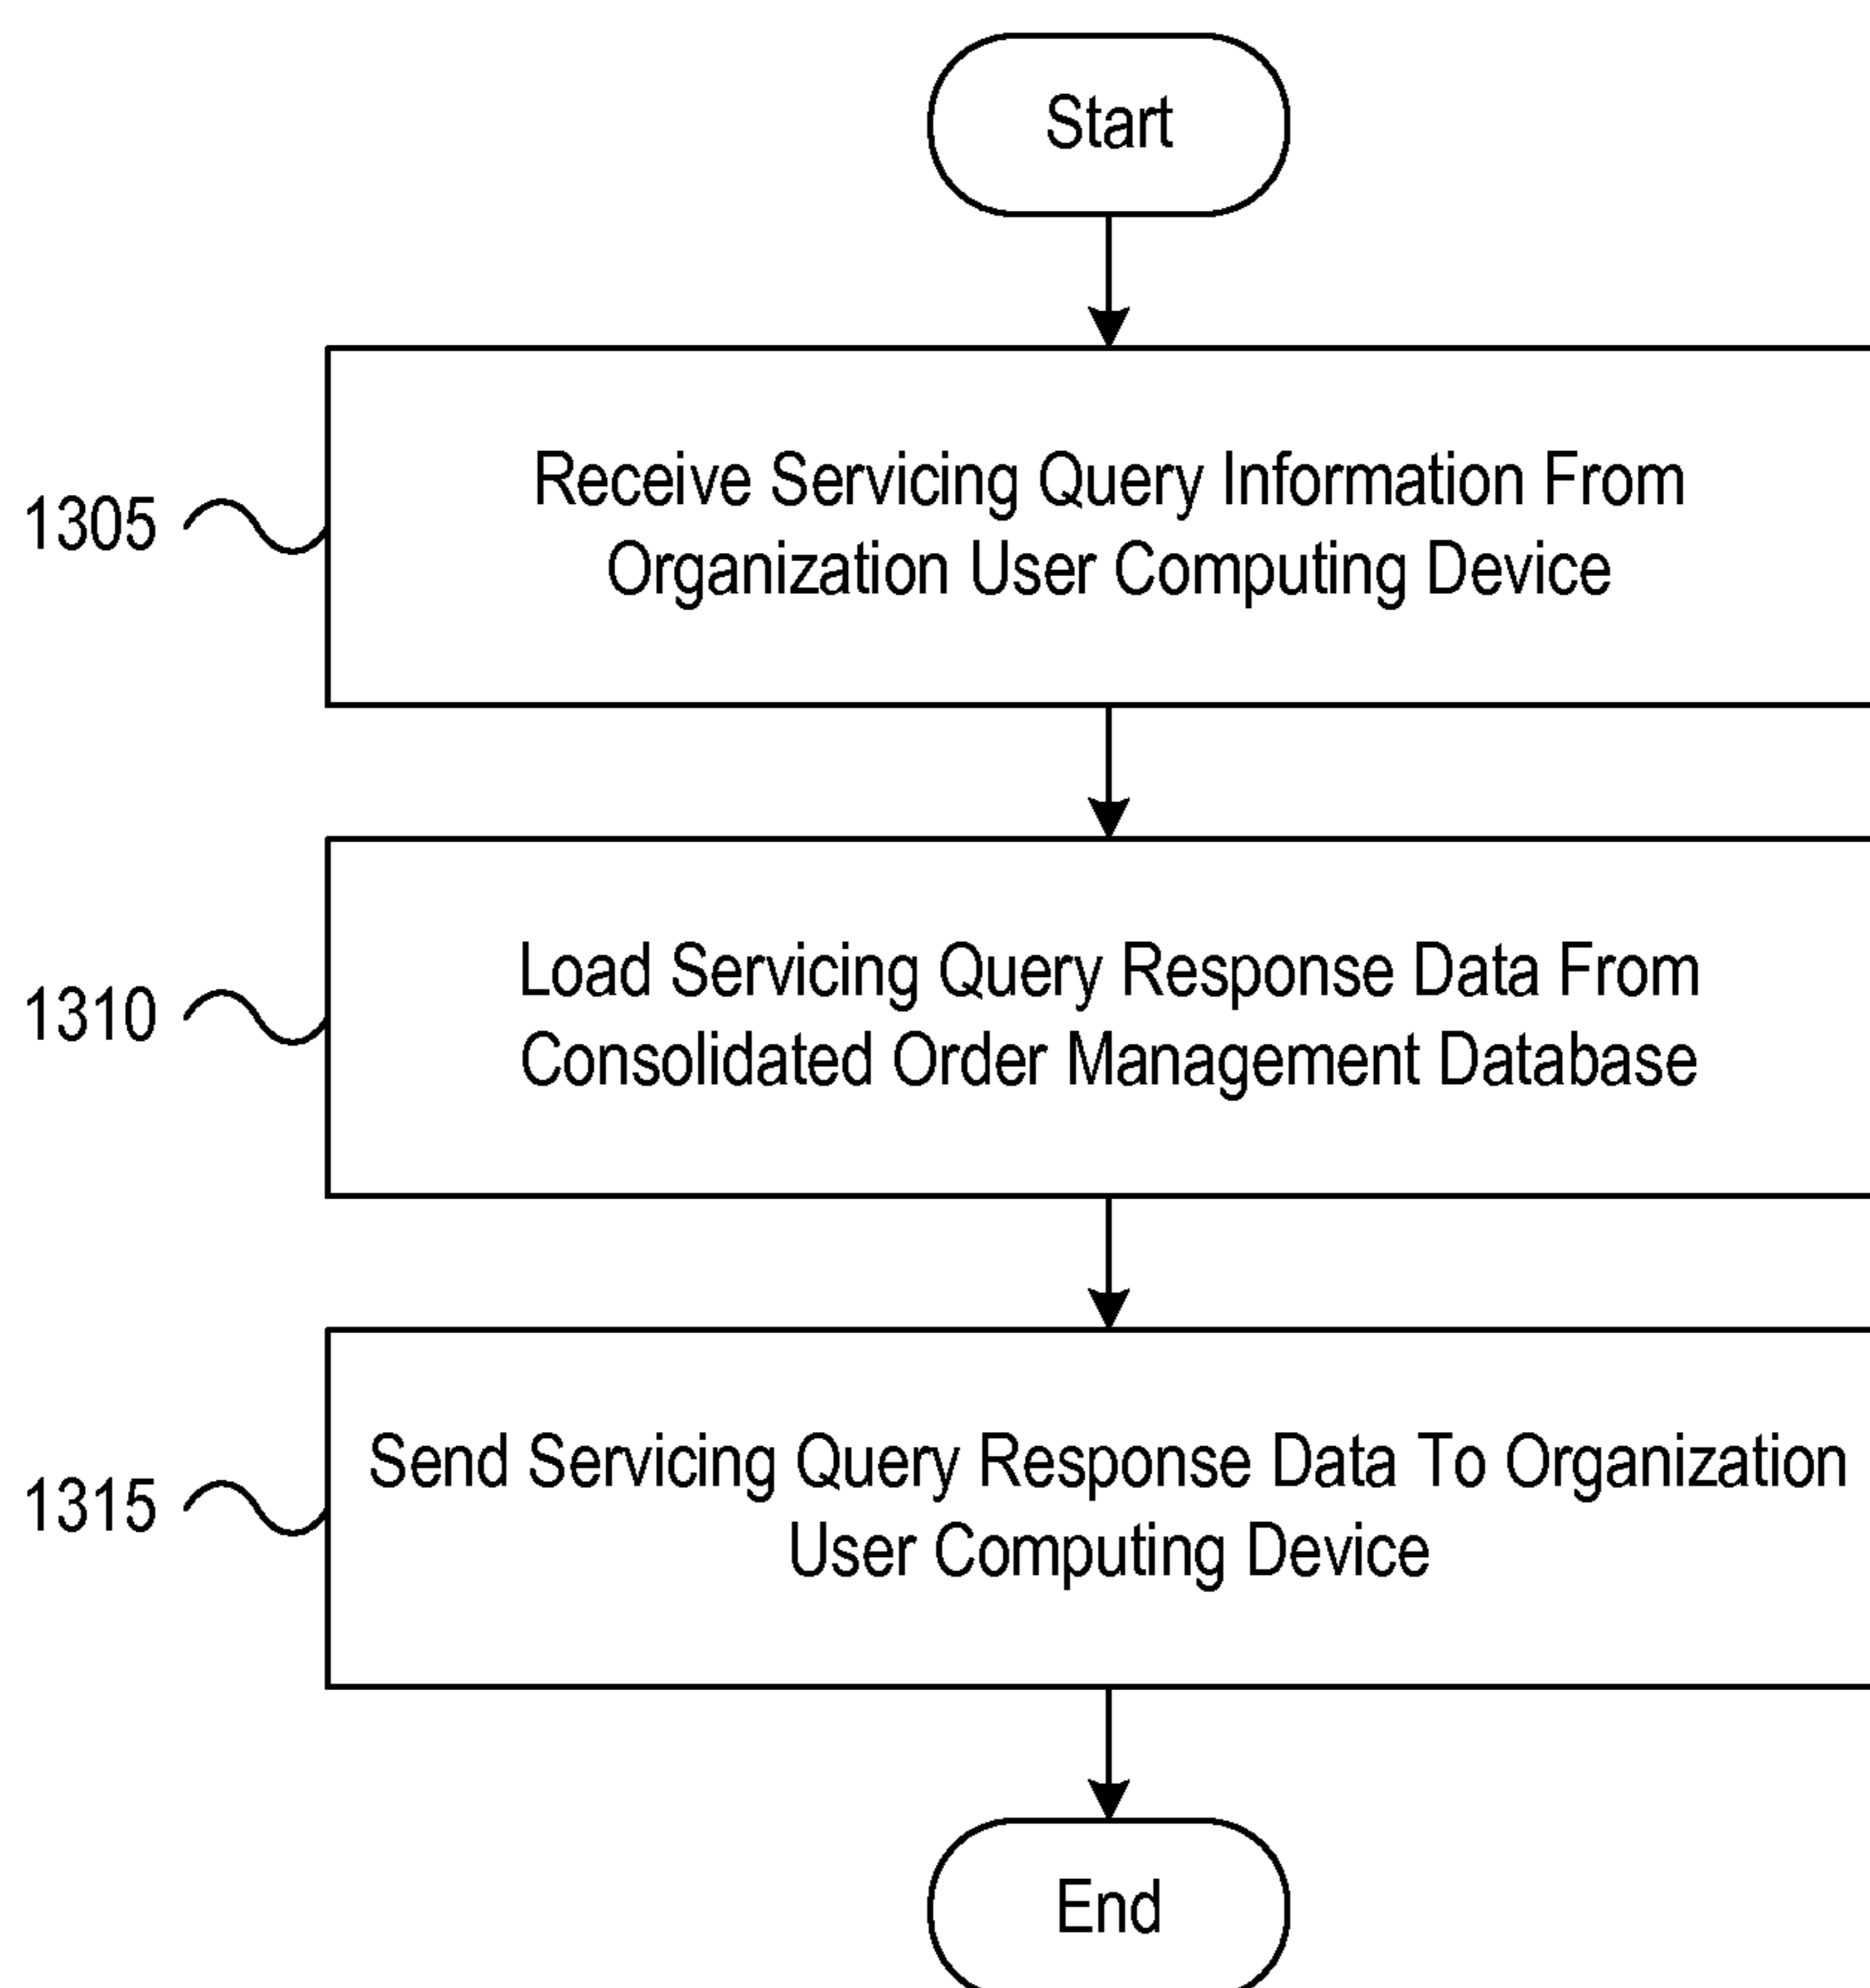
Start

1305

Receive Servicing Query Information From Organization User Computing Device

1310

Load Servicing Query Response Data From Consolidated Order Management Database

1315

Send Servicing Query Response Data To Organization User Computing Device

End